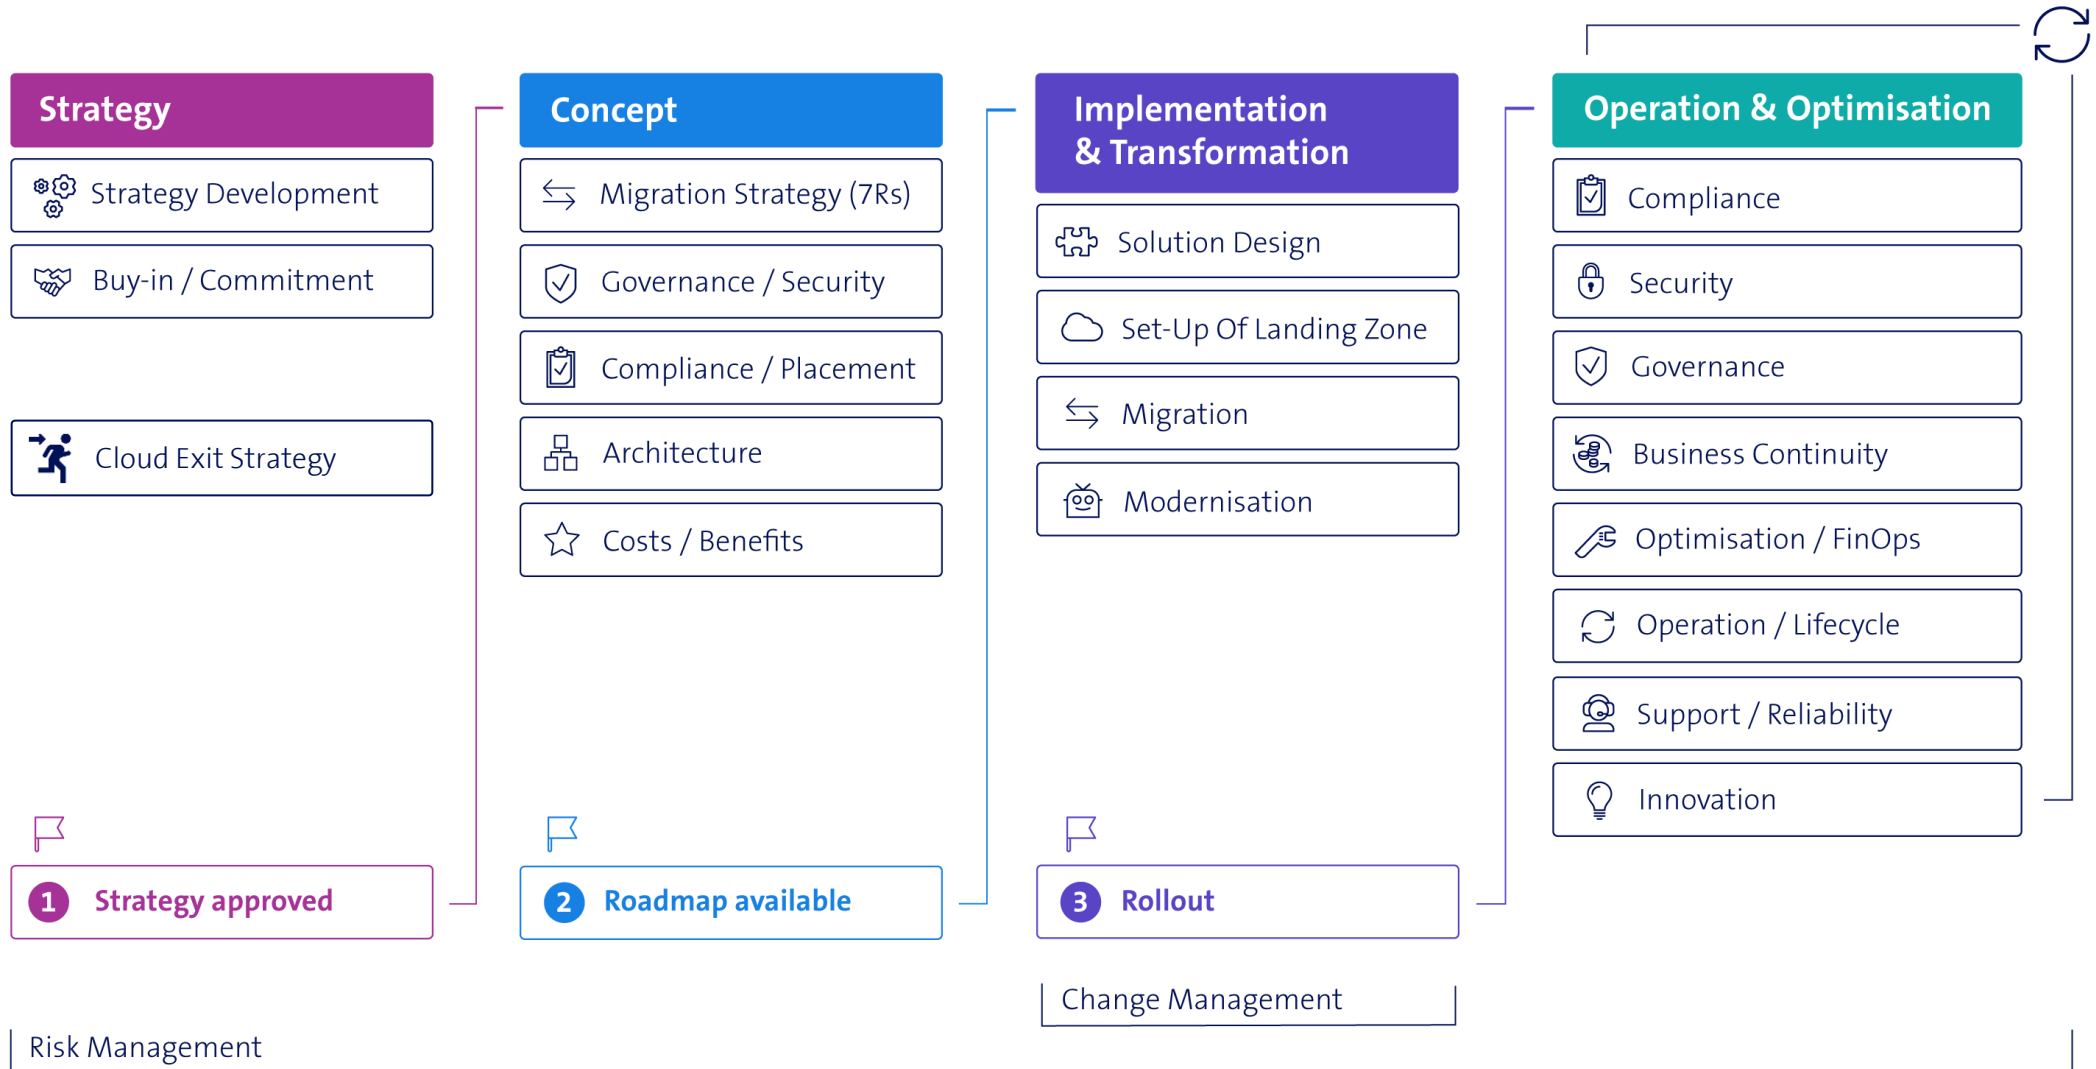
Strategy

Strategy Development

Buy-in / Commitment

Cloud Exit Strategy

1 Strategy approved

Concept

Migration Strategy (7Rs)

Governance / Security

Compliance / Placement

Architecture

Costs / Benefits

2 Roadmap available

Implementation & Transformation

Solution Design

Set-Up Of Landing Zone

Migration

Modernisation

3 Rollout

Change Management

Operation & Optimisation

Compliance

Security

Governance

Business Continuity

Optimisation / FinOps

Operation / Lifecycle

Support / Reliability

Innovation

Risk Management